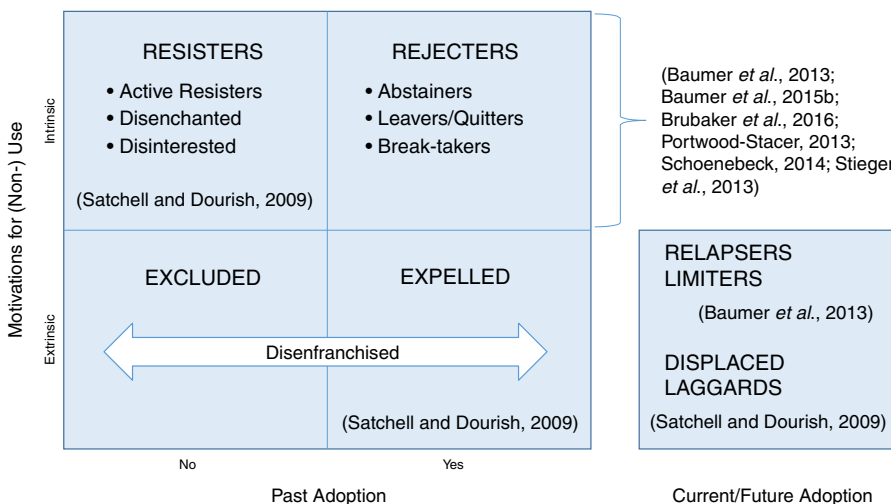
Motivations for (Non-) Use

Intrinsic

RESISTERS
• Active Resisters
• Disenchanted
• Disinterested

(Satchell and Dourish, 2009)

REJECTERS
• Abstainers
• Leavers/Quitters
• Break-takers

(Baumer *et al*., 2013; Baumer *et al*., 2015b; Brubaker *et al*., 2016; Portwood-Stacer, 2013; Schoenebeck, 2014; Stieger *et al*., 2013)

Extrinsic

EXCLUDED

EXPELLED

Disenfranchised

(Satchell and Dourish, 2009)

RELAPSERS
LIMITERS

(Baumer *et al*., 2013)

DISPLACED
LAGGARDS

(Satchell and Dourish, 2009)

No

Yes

Past Adoption

Current/Future Adoption